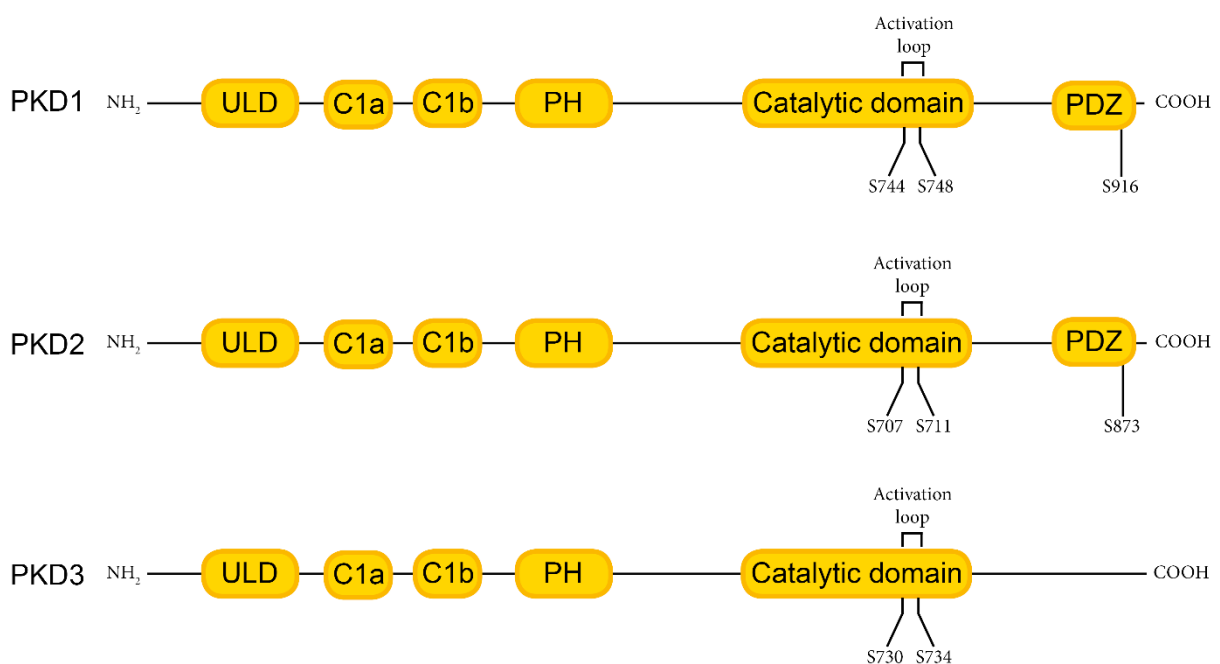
Activation loop

PKD1 $NH_2$ ULD C1a C1b PH Catalytic domain PDZ COOH

S744 S748 S916

Activation loop

PKD2 $NH_2$ ULD C1a C1b PH Catalytic domain PDZ COOH

S707 S711 S873

Activation loop

PKD3 $NH_2$ ULD C1a C1b PH Catalytic domain COOH

S730 S734